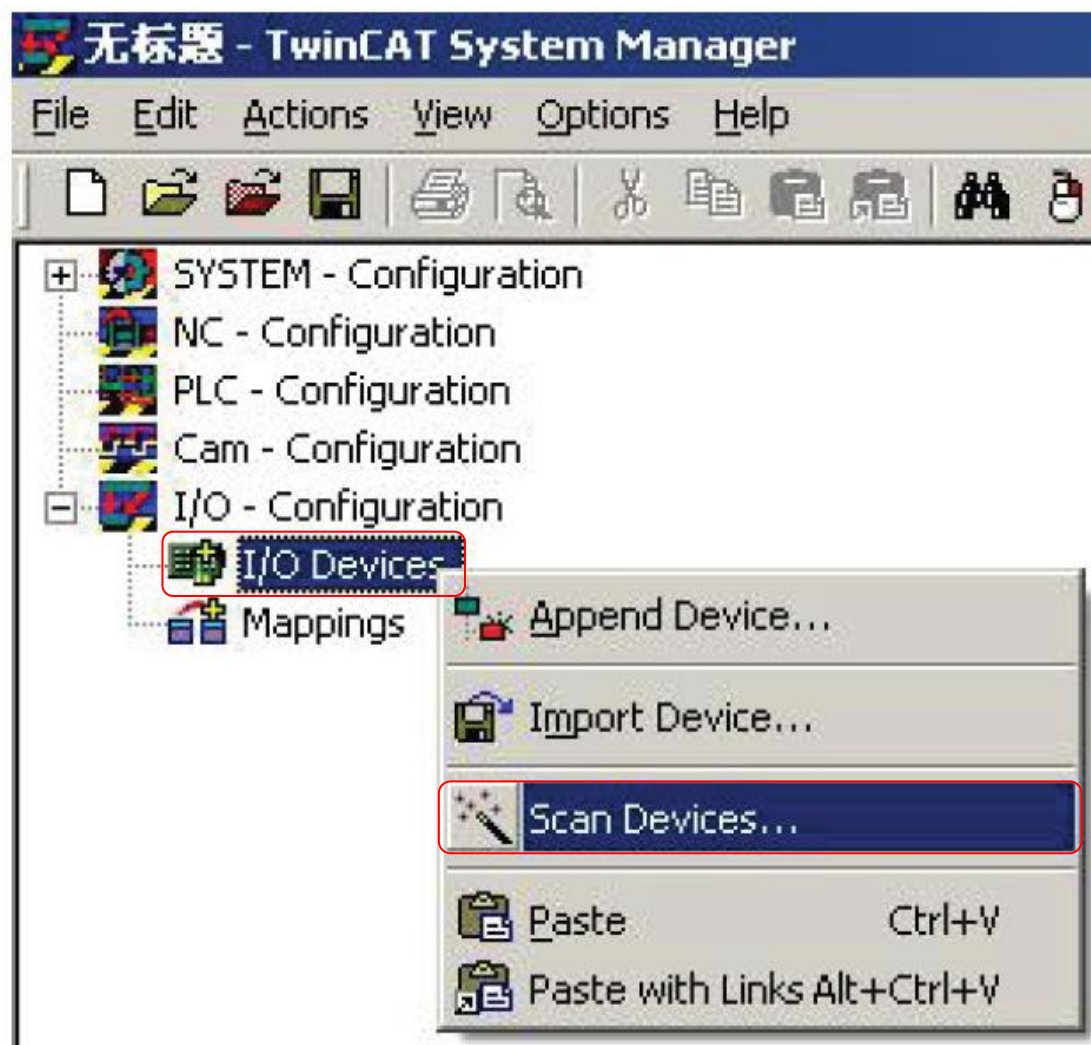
无标题 - TwinCAT System Manager

File Edit Actions View Options Help

SYSTEM - Configuration
NC - Configuration
PLC - Configuration
Cam - Configuration
I/O - Configuration
I/O Devices
Mappings

Append Device...
Import Device...
Scan Devices...
Paste Ctrl+V
Paste with Links Alt+Ctrl+V